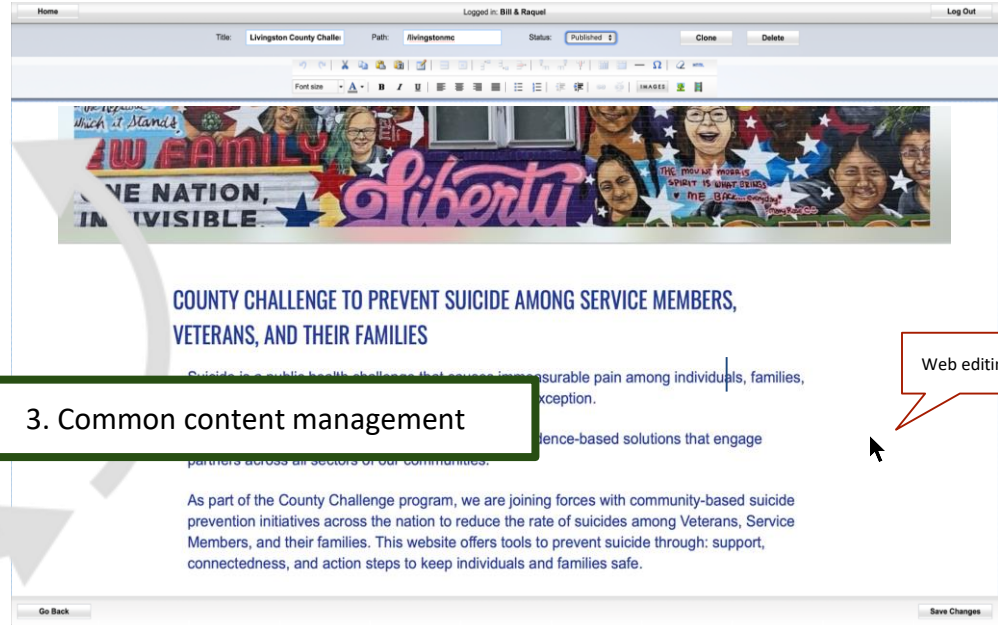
Home

Logged in: Bill & Raquel

Log Out

Title: Livingston County Challe

Path: /livingstonmc

Status: Published

Clone

Delete

Font size

IMAGES

which it stands

EW FAMILY

NE NATION, INDIVISIBLE

Liberty

THE MOUNT MORRIS SPIRIT IS WHAT BRINGS ME BACK

COUNTY CHALLENGE TO PREVENT SUICIDE AMONG SERVICE MEMBERS, VETERANS, AND THEIR FAMILIES

Suicide is a public health challenge that causes immeasurable pain among individuals, families, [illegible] exception.

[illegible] evidence-based solutions that engage partners across all sectors of our communities.

3. Common content management

Web editi

As part of the County Challenge program, we are joining forces with community-based suicide prevention initiatives across the nation to reduce the rate of suicides among Veterans, Service Members, and their families. This website offers tools to prevent suicide through: support, connectedness, and action steps to keep individuals and families safe.

Go Back

Save Changes